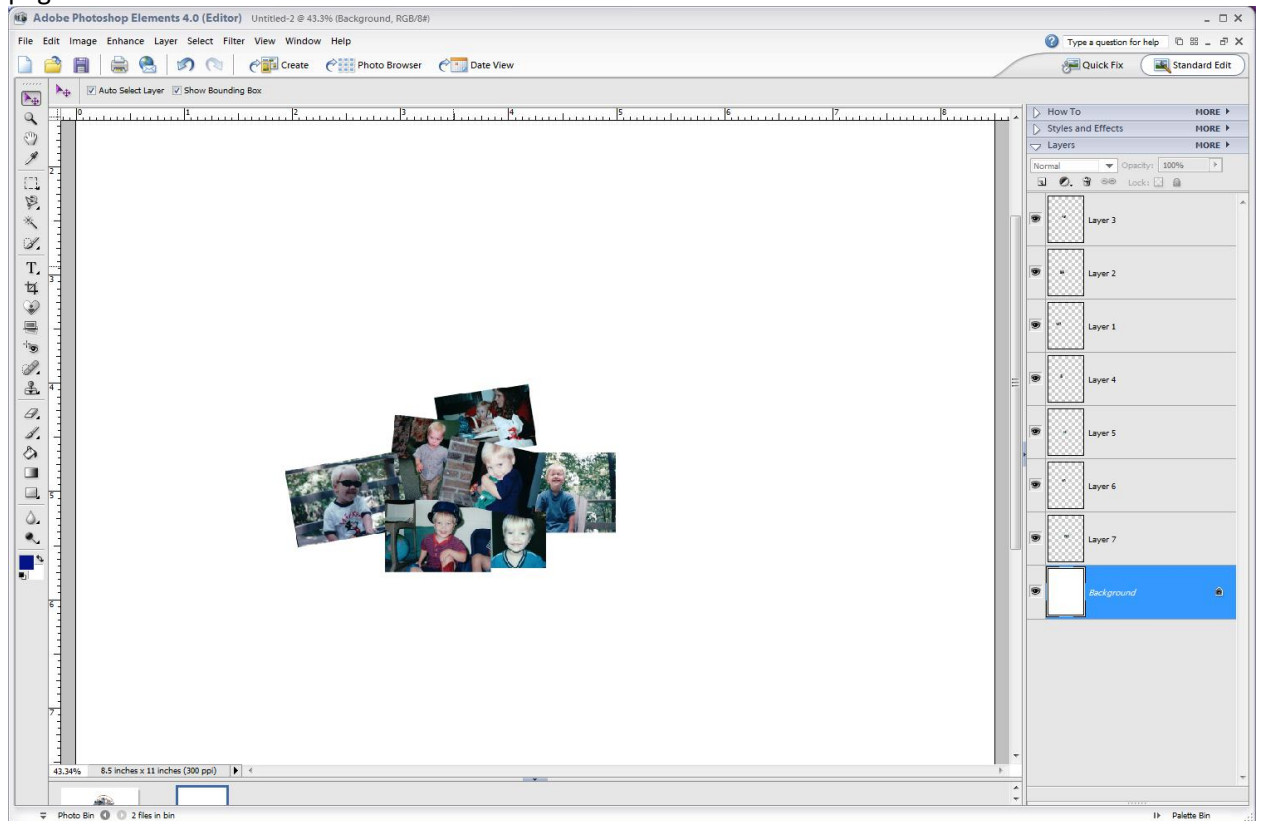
Adobe Photoshop Elements 4.0 (Editor) Untitled-2 @ 43.3% (Background, RGB/8#)

File Edit Image Enhance Layer Select Filter View Window Help

Type a question for help

Create Photo Browser Date View

Quick Fix Standard Edit

Auto Select Layer Show Bounding Box

0 1 2 3 4 5 6 7 8

How To MORE

Styles and Effects MORE

Layers MORE

Normal Opacity: 100%

Lock:

Layer 3

Layer 2

Layer 1

Layer 4

Layer 5

Layer 6

Layer 7

Background

43.34% 8.5 inches x 11 inches (300 ppi)

Photo Bin 2 files in bin

Palette Bin